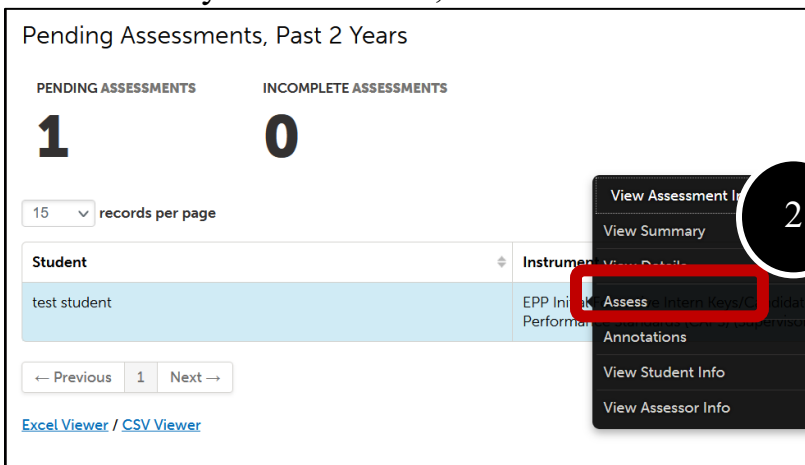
Pending Assessments, Past 2 Years

PENDING ASSESSMENTS
1

INCOMPLETE ASSESSMENTS
0

15 records per page

| Student | Instrument |
|---|---|
| test student | EPP Initia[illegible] Intern Keys/Candidat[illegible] Performa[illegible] (Supervis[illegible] |

← Previous 1 Next →

Excel Viewer / CSV Viewer

View Assessment In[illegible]
View Summary
View Details
Assess
Annotations
View Student Info
View Assessor Info

2